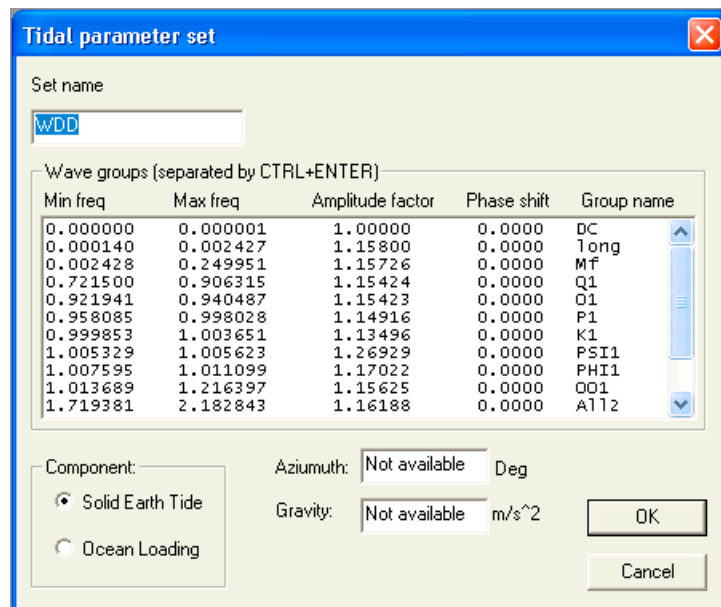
Tidal parameter set

Set name

WDD

Wave groups (separated by CTRL+ENTER)

| Min freq | Max freq | Amplitude factor | Phase shift | Group name |
|---|---|---|---|---|
| 0.000000 | 0.000001 | 1.00000 | 0.0000 | DC |
| 0.000140 | 0.002427 | 1.15800 | 0.0000 | long |
| 0.002428 | 0.249951 | 1.15726 | 0.0000 | Mf |
| 0.721500 | 0.906315 | 1.15424 | 0.0000 | Q1 |
| 0.921941 | 0.940487 | 1.15423 | 0.0000 | O1 |
| 0.958085 | 0.998028 | 1.14916 | 0.0000 | P1 |
| 0.999853 | 1.003651 | 1.13496 | 0.0000 | K1 |
| 1.005329 | 1.005623 | 1.26929 | 0.0000 | PSI1 |
| 1.007595 | 1.011099 | 1.17022 | 0.0000 | PHI1 |
| 1.013689 | 1.216397 | 1.15625 | 0.0000 | OO1 |
| 1.719381 | 2.182843 | 1.16188 | 0.0000 | All2 |

Component:

Solid Earth Tide

Ocean Loading

Aziumuth: Not available Deg

Gravity: Not available m/s^2

OK

Cancel